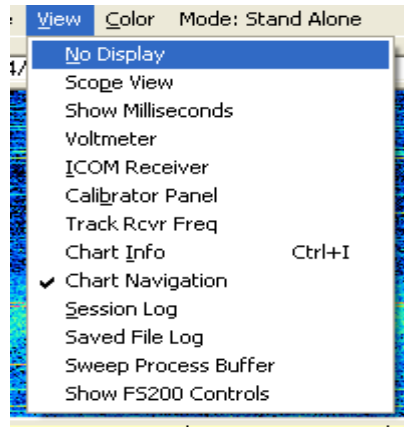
View Color Mode: Stand Alone

No Display
Scope View
Show Milliseconds
Voltmeter
ICOM Receiver
Calibrator Panel
Track Rcvr Freq
Chart Info Ctrl+I
✔ Chart Navigation
Session Log
Saved File Log
Sweep Process Buffer
Show FS200 Controls